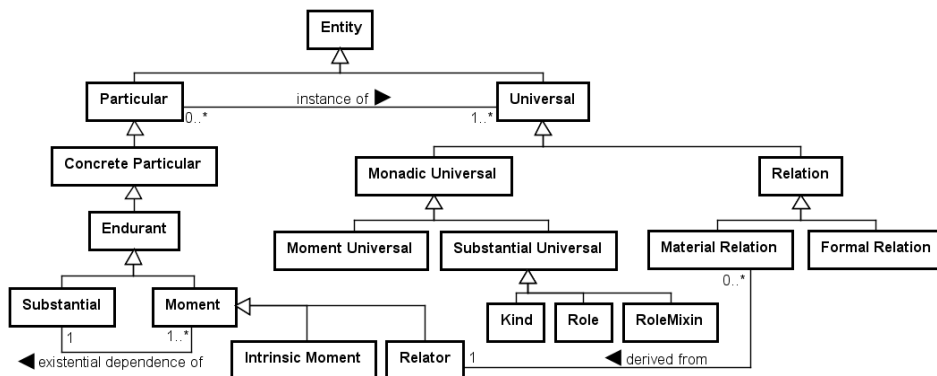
Entity

Particular

instance of ▶

0..*

1..*

Universal

Concrete Particular

Monadic Universal

Relation

Endurant

Moment Universal

Substantial Universal

Material Relation

Formal Relation

0..*

Substantial

Moment

Kind

Role

RoleMixin

1

1..*

◀ existential dependence of

Intrinsic Moment

Relator

1

◀ derived from